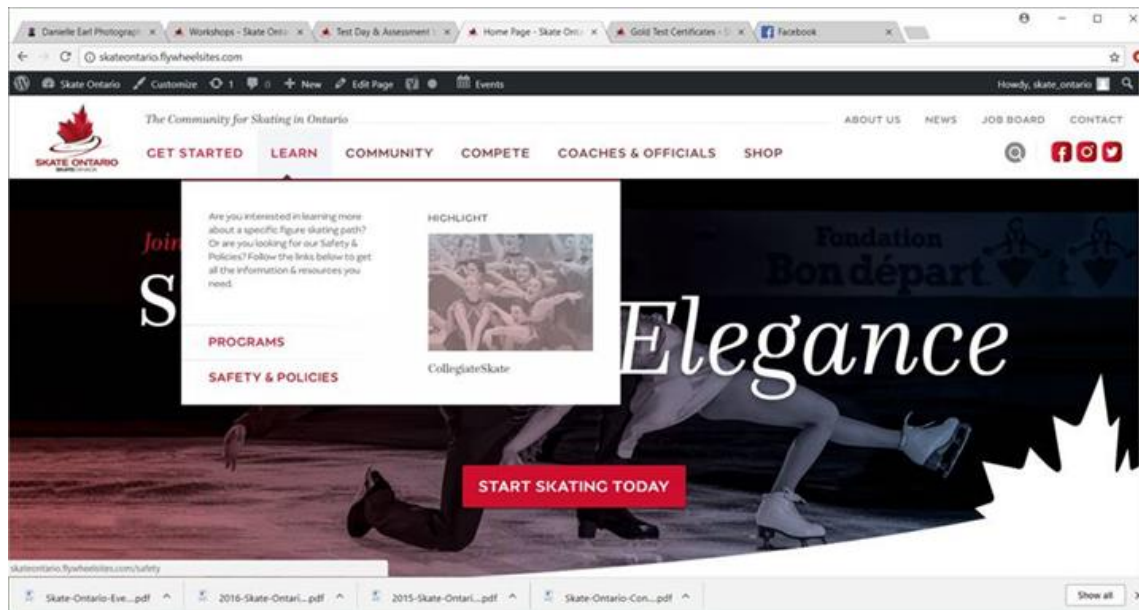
Danielle Earl Photograph × Workshops - Skate Onta × Test Day & Assessment × Home Page - Skate Onta × Gold Test Certificates - × Facebook ×

skateontario.flywheelsites.com

Skate Ontario Customize 1 0 New Edit Page Events

Howdy, skate_ontario

SKATE ONTARIO

The Community for Skating in Ontario

ABOUT US NEWS JOB BOARD CONTACT

GET STARTED LEARN COMMUNITY COMPETE COACHES & OFFICIALS SHOP

Are you interested in learning more about a specific figure skating path? Or are you looking for our Safety & Policies? Follow the links below to get all the information & resources you need.

HIGHLIGHT

CollegiateSkate

PROGRAMS

SAFETY & POLICIES

Join

S

Elegance

Fondation Bon départ

START SKATING TODAY

skateontario.flywheelsites.com/safety

Skate-Ontario-Eve....pdf 2016-Skate-Ontari....pdf 2015-Skate-Ontari....pdf Skate-Ontario-Con....pdf

Show all